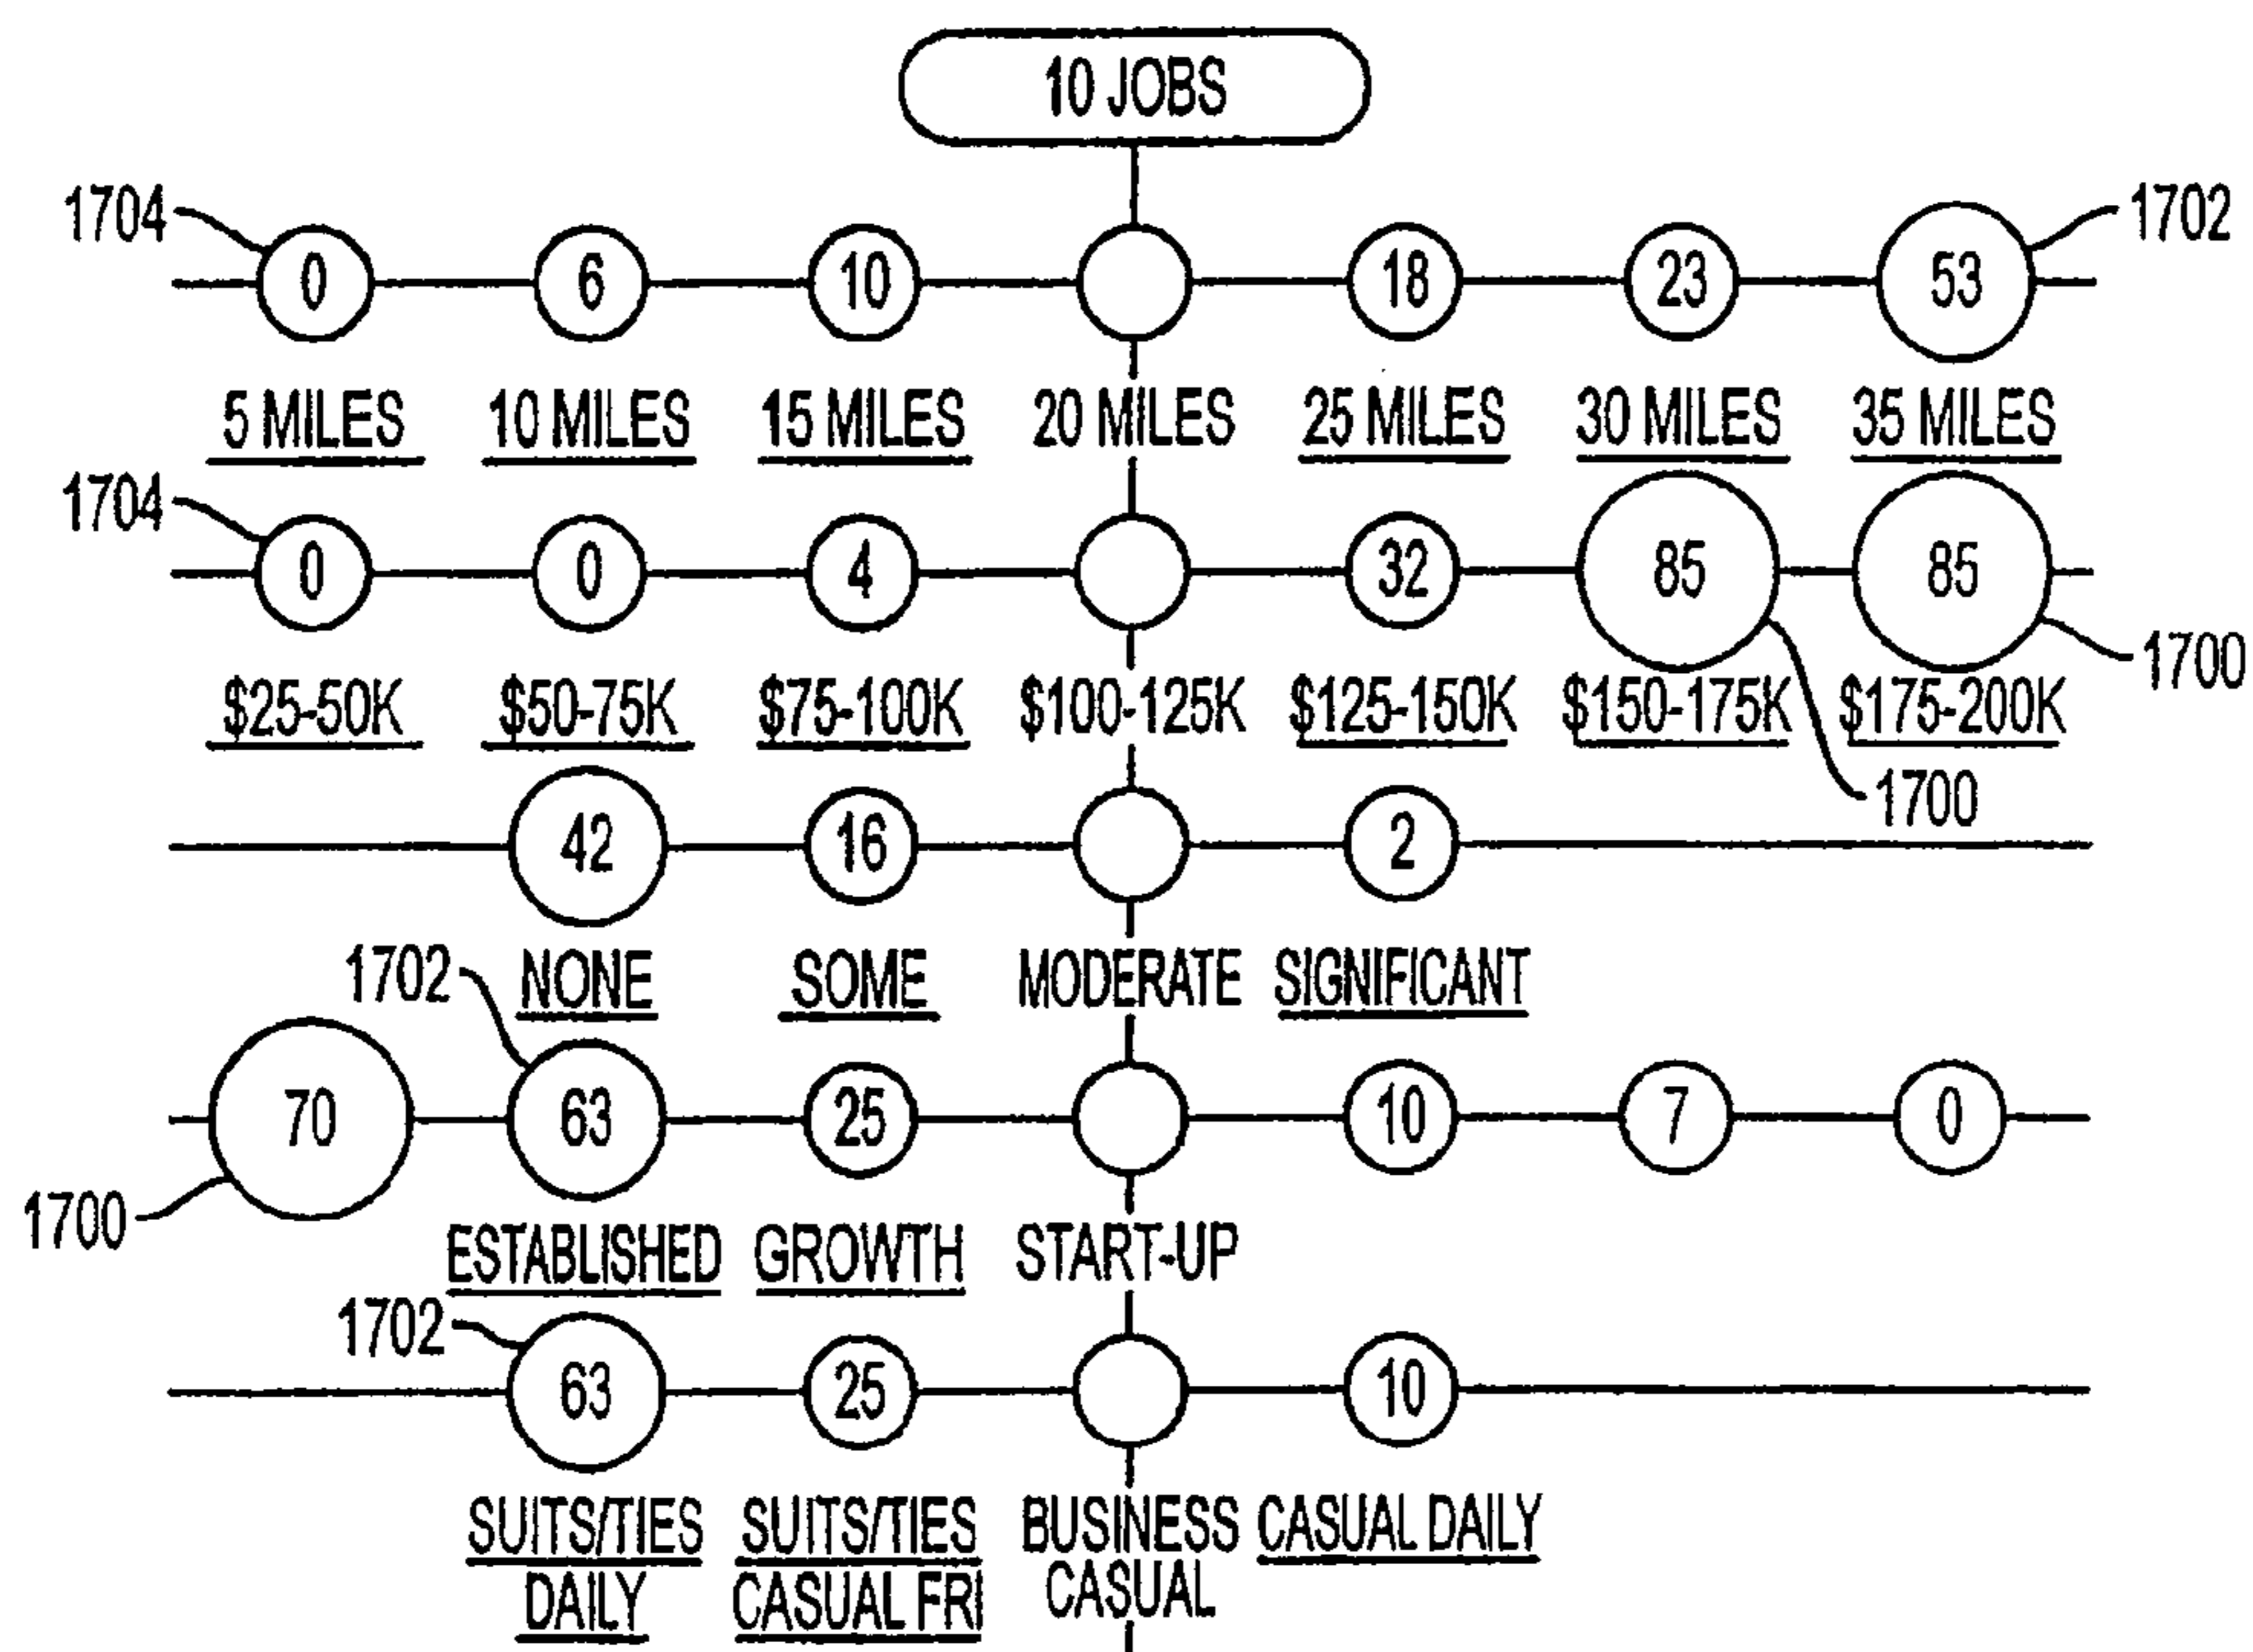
10 JOBS

1704 1702

0 6 10 18 23 53

5 MILES 10 MILES 15 MILES 20 MILES 25 MILES 30 MILES 35 MILES

1704

0 0 4 32 85 85

1700

$25-50K $50-75K $75-100K $100-125K $125-150K $150-175K $175-200K

1700

42 16 2

1702

NONE SOME MODERATE SIGNIFICANT

70 63 25 10 7 0

1700

ESTABLISHED GROWTH START-UP

1702

63 25 10

SUITS/TIES DAILY SUITS/TIES CASUAL FRI BUSINESS CASUAL CASUAL DAILY